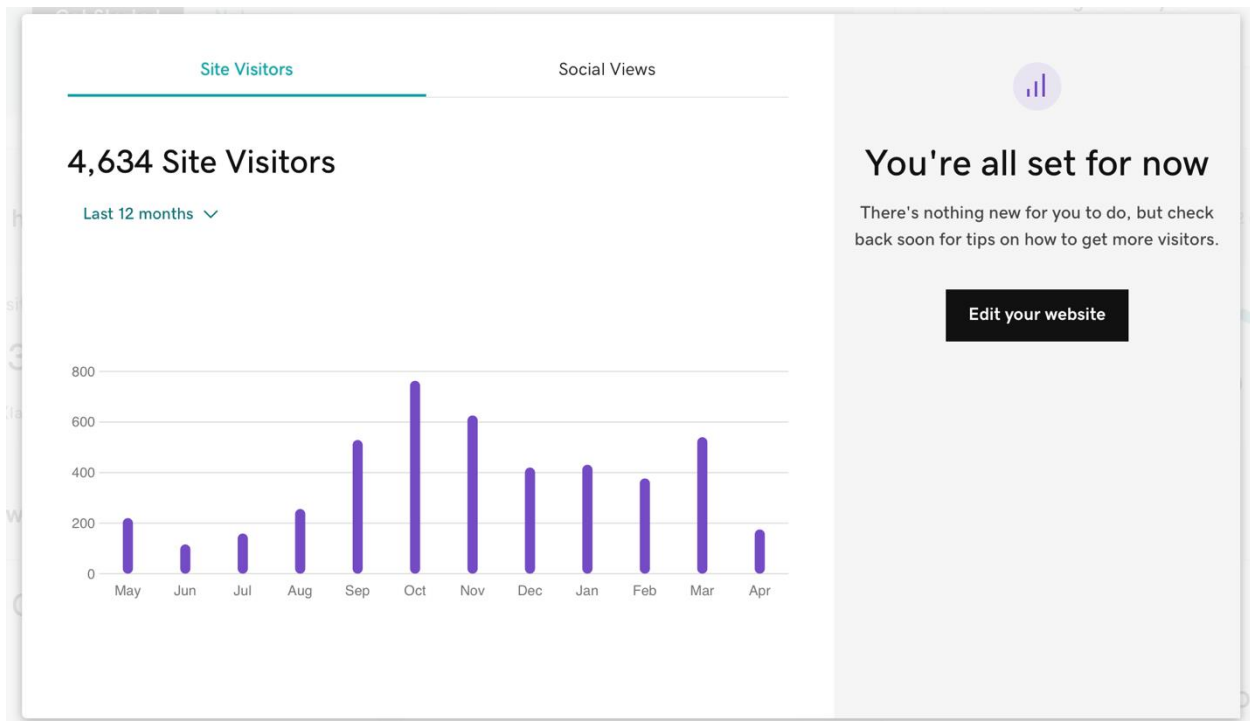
Site Visitors

Social Views

4,634 Site Visitors

Last 12 months

800
600
400
200
0

May Jun Jul Aug Sep Oct Nov Dec Jan Feb Mar Apr

You're all set for now

There's nothing new for you to do, but check back soon for tips on how to get more visitors.

Edit your website